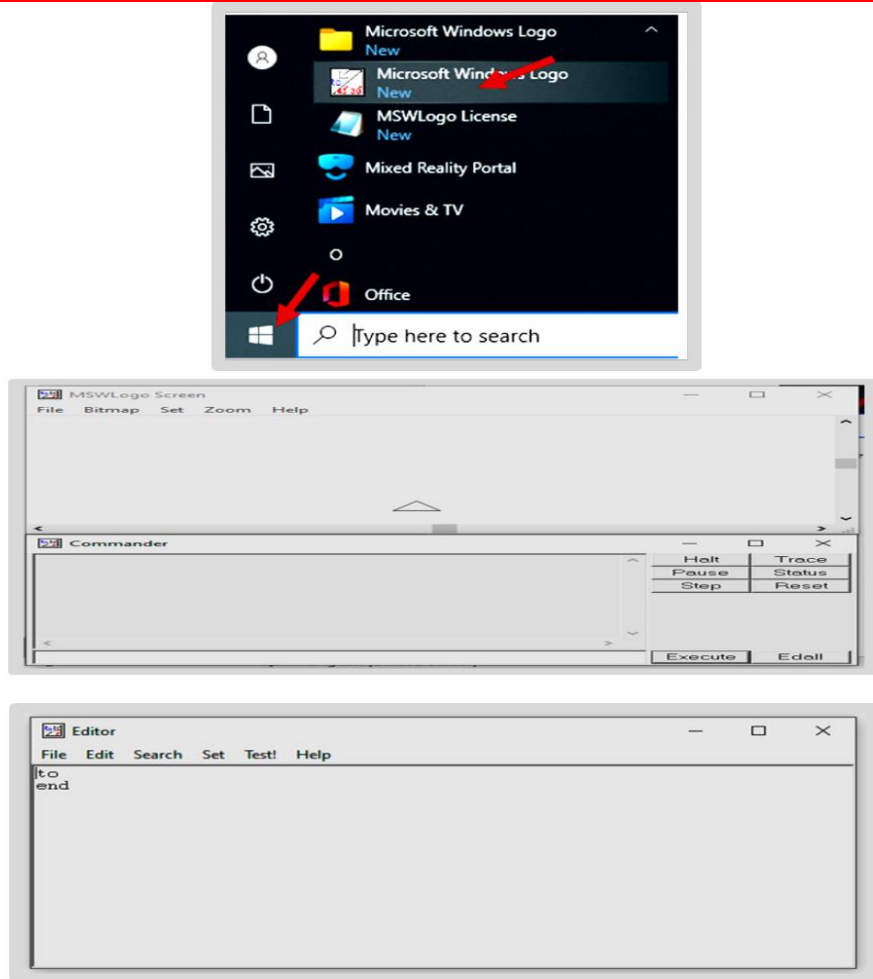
Microsoft Windows Logo
New
Microsoft Windows Logo
New
MSWLogo License
New
Mixed Reality Portal
Movies & TV
O
Office
Type here to search

MSWLogo Screen
File Bitmap Set Zoom Help

Commander
Halt Trace
Pause Status
Step Reset
Execute Edall

Editor
File Edit Search Set Test! Help
to
end